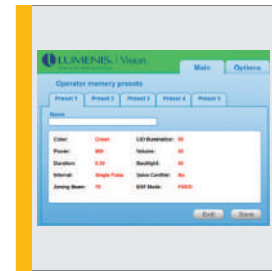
LUMENIS | Vision

Main | Options

Operator memory presets

Preset 1 | Preset 2 | Preset 3 | Preset 4 | Preset 5

Name

| | | | |
|---|---|---|---|
| Color: | Green | LIO Illumination: | 50 |
| Power: | 300 | Volume: | 50 |
| Duration: | 0.20 | Backlight: | 50 |
| Interval: | Single Pulse | Voice Confirm: | No |
| Aiming Beam: | 75 | SW Mode: | FIXED |

Exit | Save